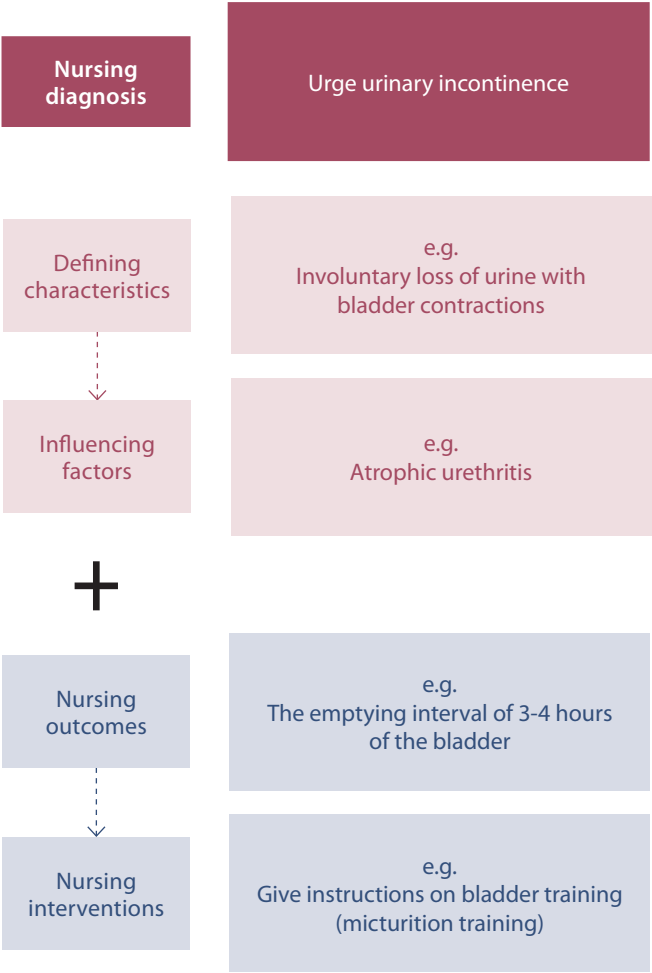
Nursing diagnosis

Urge urinary incontinence

Defining characteristics

e.g.
Involuntary loss of urine with bladder contractions

Influencing factors

e.g.
Atrophic urethritis

+

Nursing outcomes

e.g.
The emptying interval of 3-4 hours of the bladder

Nursing interventions

e.g.
Give instructions on bladder training (micturition training)